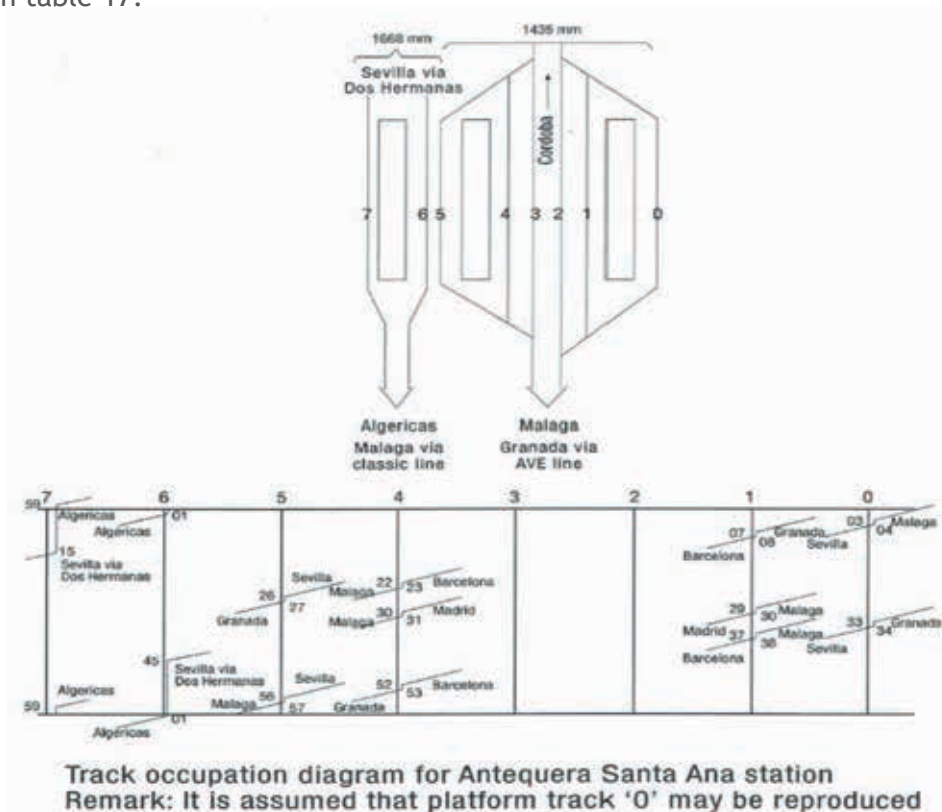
n table 17:

1668 mm
1435 mm
Sevilla via Dos Hermanas
Cordoba
7 6 5 4 3 2 1 0
Algericas
Malaga via classic line
Malaga
Granada via AVE line

7 6 5 4 3 2 1 0
59 Algericas
Algericas 01
15 Sevilla via Dos Hermanas
07 Granada
08 Sevilla
03 Malaga
04
Barcelona
Sevilla
26 Malaga 22 23 Barcelona
27
Granada
Malaga 30 31 Madrid
29 30 Malaga
Madrid 37 38 Malaga
Sevilla
33 34 Granada
Barcelona
45 Sevilla via Dos Hermanas
Sevilla
56 Malaga 57
52 53 Barcelona
Granada
Algericas
59
01
Algericas

Track occupation diagram for Antequera Santa Ana station
Remark: It is assumed that platform track '0' may be reproduced